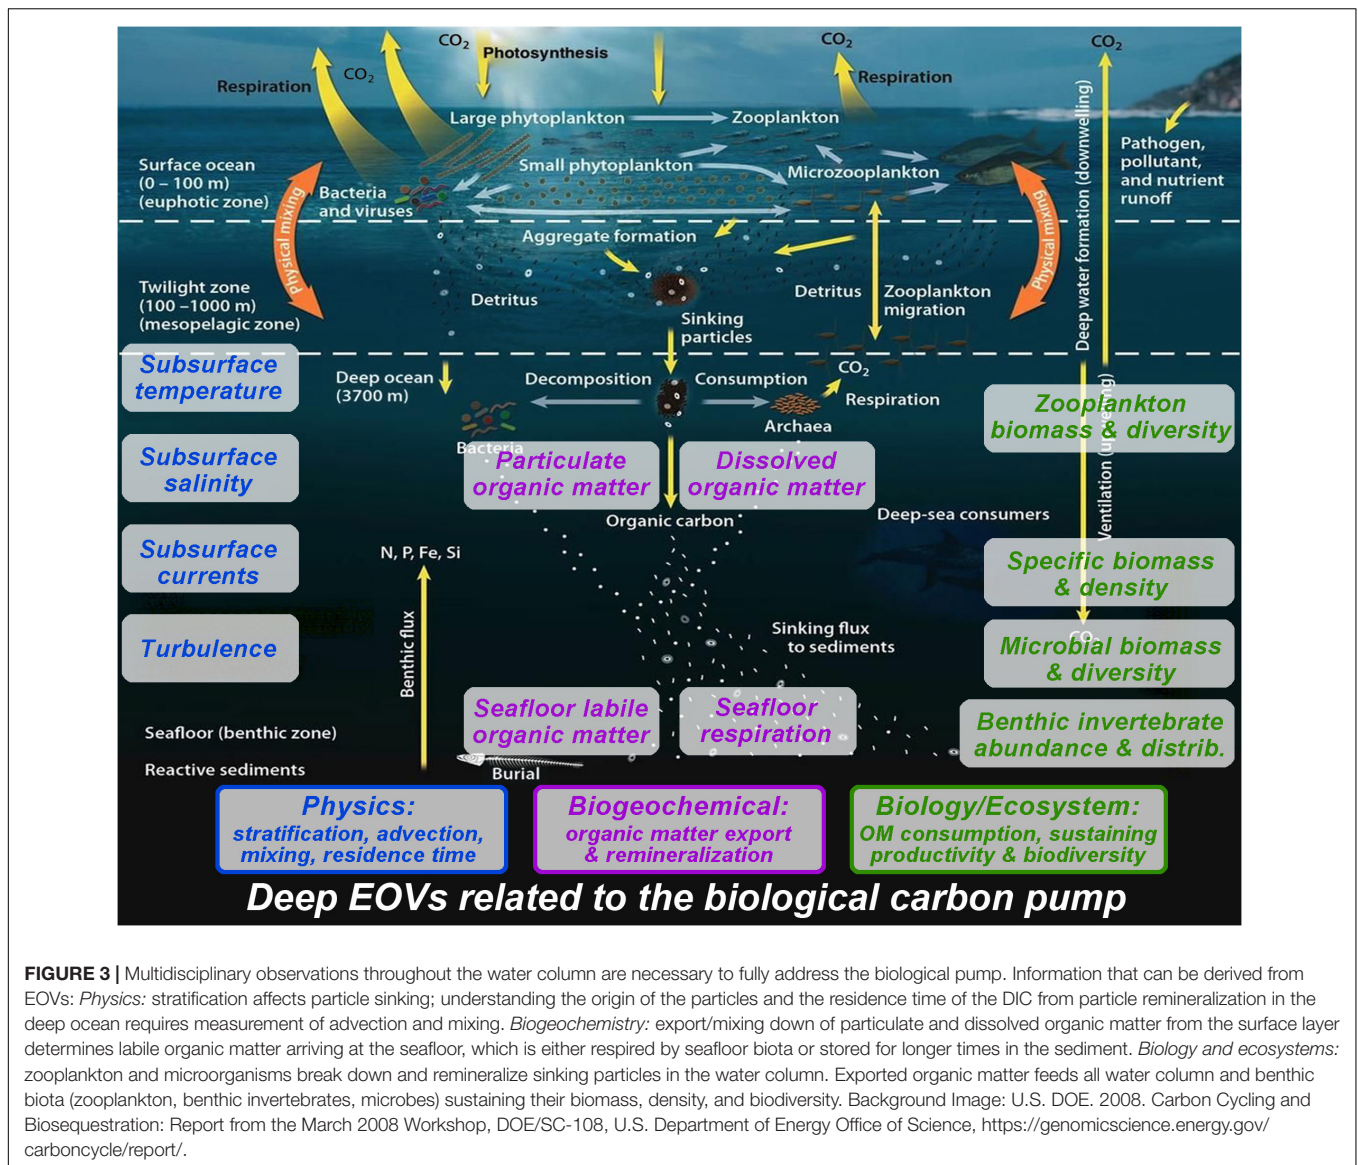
$CO_2$ Photosynthesis

$CO_2$

$CO_2$

Respiration

$CO_2$

Respiration

Large phytoplankton

Zooplankton

Pathogen, pollutant, and nutrient runoff

Surface ocean (0 – 100 m) (euphotic zone)

Bacteria and viruses

Small phytoplankton

Microzooplankton

Physical mixing

Physical mixing

Deep water formation (downwelling)

Aggregate formation

Twilight zone (100 –1000 m) (mesopelagic zone)

Detritus

Detritus

Zooplankton migration

Sinking particles

Subsurface temperature

Deep ocean (3700 m)

Decomposition

Consumption

$CO_2$

Respiration

Zooplankton biomass & diversity

Bacteria

Archaea

Subsurface salinity

Particulate organic matter

Dissolved organic matter

Ventilation (upwelling)

Organic carbon

Deep-sea consumers

Subsurface currents

N, P, Fe, Si

Specific biomass & density

Turbulence

Benthic flux

Sinking flux to sediments

$CO_2$

Microbial biomass & diversity

Seafloor (benthic zone)

Seafloor labile organic matter

Seafloor respiration

Benthic invertebrate abundance & distrib.

Reactive sediments

Burial

Physics: stratification, advection, mixing, residence time

Biogeochemical: organic matter export & remineralization

Biology/Ecosystem: OM consumption, sustaining productivity & biodiversity

Deep EOVs related to the biological carbon pump

FIGURE 3 | Multidisciplinary observations throughout the water column are necessary to fully address the biological pump. Information that can be derived from EOVs: Physics: stratification affects particle sinking; understanding the origin of the particles and the residence time of the DIC from particle remineralization in the deep ocean requires measurement of advection and mixing. Biogeochemistry: export/mixing down of particulate and dissolved organic matter from the surface layer determines labile organic matter arriving at the seafloor, which is either respired by seafloor biota or stored for longer times in the sediment. Biology and ecosystems: zooplankton and microorganisms break down and remineralize sinking particles in the water column. Exported organic matter feeds all water column and benthic biota (zooplankton, benthic invertebrates, microbes) sustaining their biomass, density, and biodiversity. Background Image: U.S. DOE. 2008. Carbon Cycling and Biosequestration: Report from the March 2008 Workshop, DOE/SC-108, U.S. Department of Energy Office of Science, https://genomicscience.energy.gov/carboncycle/report/.